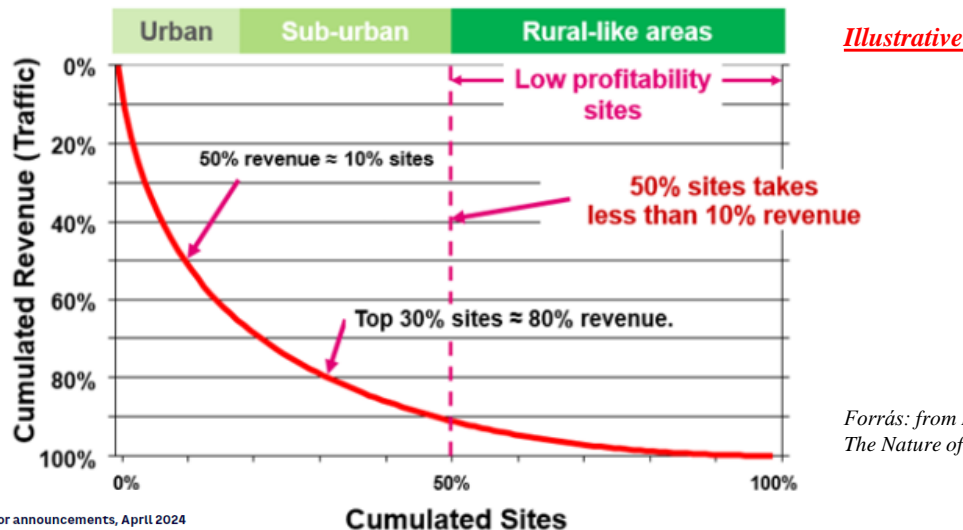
Urban
Sub-urban
Rural-like areas

Illustrative

Low profitability sites

Cumulated Revenue (Traffic)

0%
20%
40%
60%
80%
100%

50% revenue ≈ 10% sites

50% sites takes less than 10% revenue

Top 30% sites ≈ 80% revenue.

0%
50%
100%

Cumulated Sites

Forrás: from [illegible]
The Nature of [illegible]

or announcements, April 2024